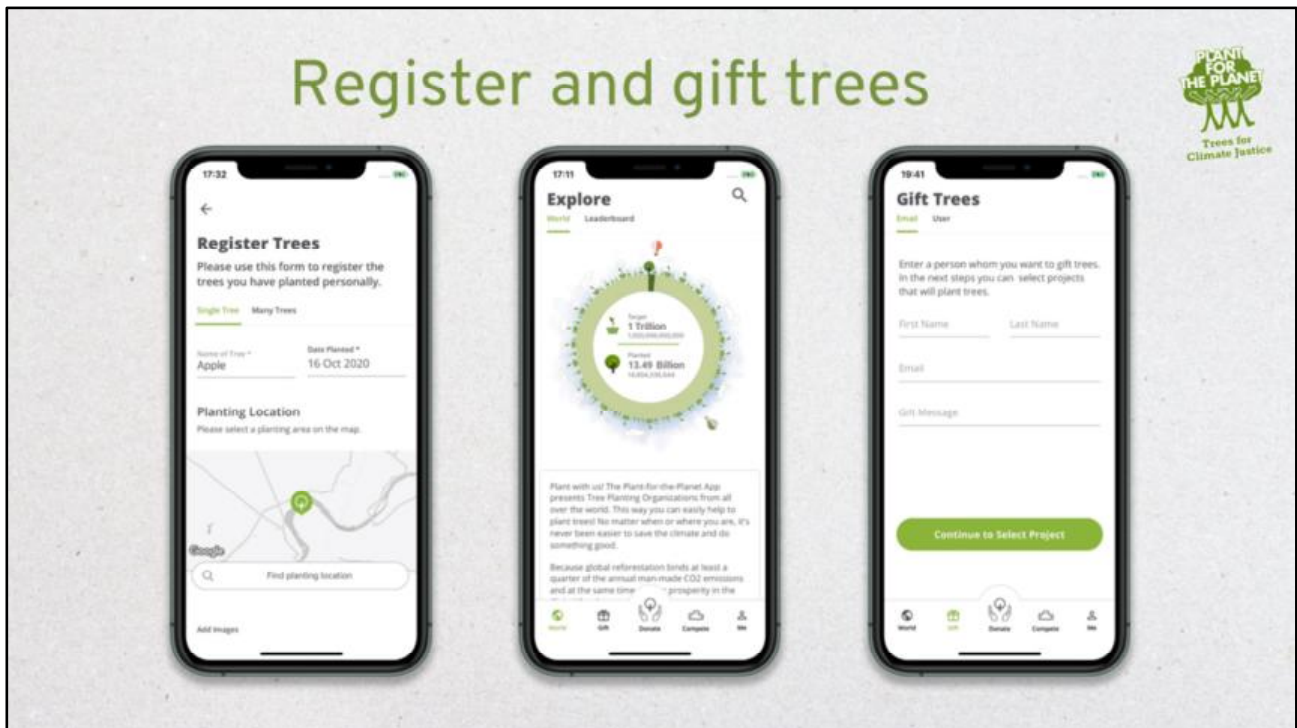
Register and gift trees

PLANT FOR THE PLANET
Trees for Climate Justice

17:32

Register Trees
Please use this form to register the trees you have planted personally.

Single Tree Many Trees

Name of Tree *
Apple

Date Planted *
16 Oct 2020

Planting Location
Please select a planting area on the map.

Google

Find planting location

Add Images

17:11

Explore
World Leaderboard

Target
1 Trillion
1,000,000,000,000

Planted
13.49 Billion
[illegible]

Plant with us! The Plant-for-the-Planet App presents Tree Planting Organizations from all over the world. This way you can easily help to plant trees! No matter when or where you are, it's never been easier to save the climate and do something good.

Because global reforestation binds at least a quarter of the annual man-made CO2 emissions and at the same time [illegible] prosperity in the

World Gift Donate Compete Me

19:41

Gift Trees
Email User

Enter a person whom you want to gift trees. In the next steps you can select projects that will plant trees.

First Name
Last Name
Email
Gift Message

Continue to Select Project

World Gift Donate Compete Me